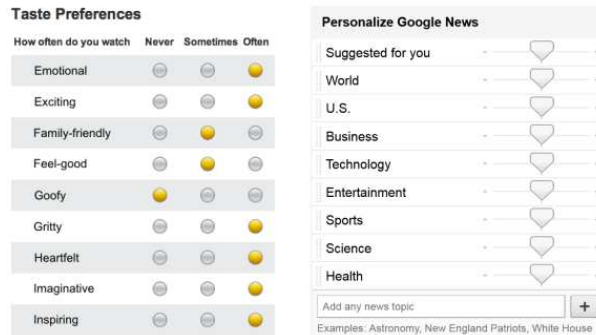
Taste Preferences

| How often do you watch | Never | Sometimes | Often |
|---|---|---|---|
| Emotional | | | |
| Exciting | | | |
| Family-friendly | | | |
| Feel-good | | | |
| Goofy | | | |
| Gritty | | | |
| Heartfelt | | | |
| Imaginative | | | |
| Inspiring | | | |

Personalize Google News

Suggested for you
World
U.S.
Business
Technology
Entertainment
Sports
Science
Health

Add any news topic
+
Examples: Astronomy, New England Patriots, White House